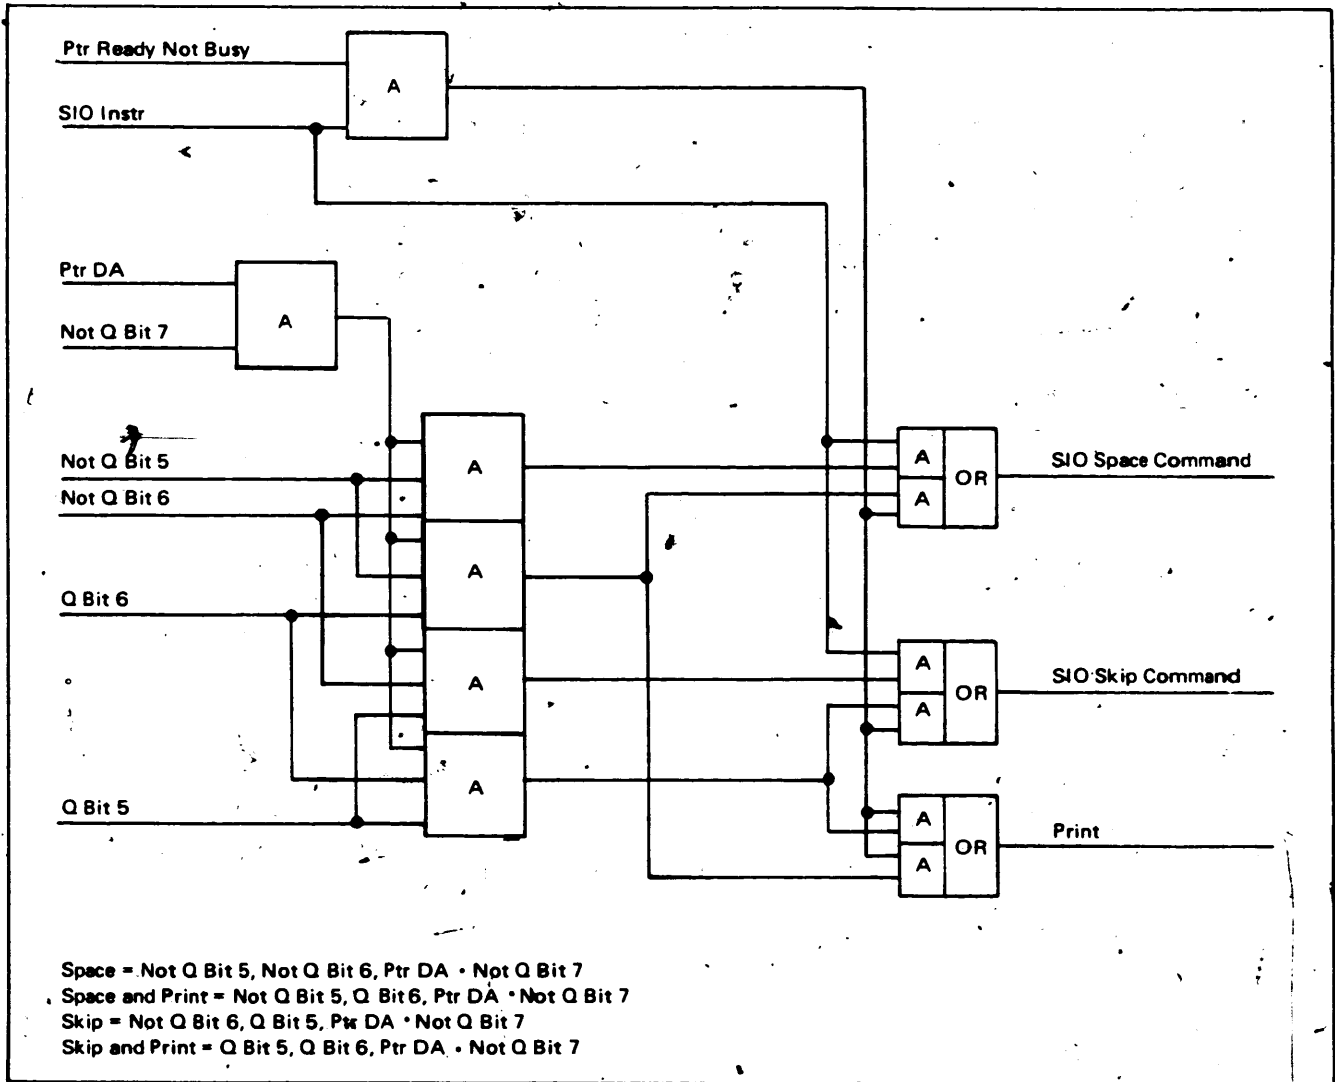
Ptr Ready Not Busy

SIO Instr

A

Ptr DA

Not Q Bit 7

A

Not Q Bit 5

Not Q Bit 6

Q Bit 6

Q Bit 5

A

A

A

A

A

A

OR

SIO Space Command

A

A

OR

SIO Skip Command

A

A

OR

Print

Space = Not Q Bit 5, Not Q Bit 6, Ptr DA • Not Q Bit 7
Space and Print = Not Q Bit 5, Q Bit 6, Ptr DA • Not Q Bit 7
Skip = Not Q Bit 6, Q Bit 5, Ptr DA • Not Q Bit 7
Skip and Print = Q Bit 5, Q Bit 6, Ptr DA • Not Q Bit 7